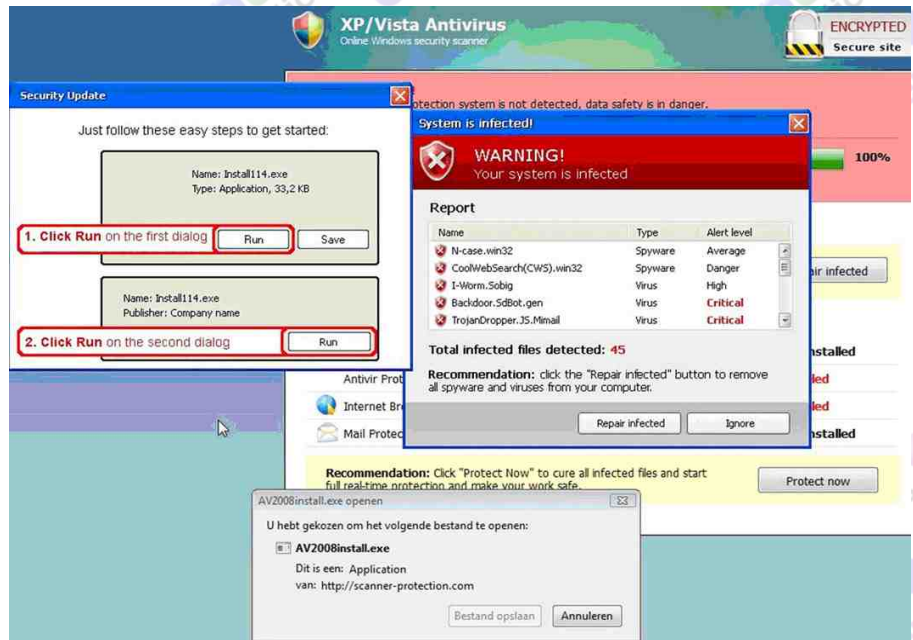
XP/Vista Antivirus
Online Windows security scanner

ENCRYPTED
Secure site

Security Update

Just follow these easy steps to get started:

Name: Install114.exe
Type: Application, 33,2 KB

1. Click Run on the first dialog

Run

Save

Name: Install114.exe
Publisher: Company name

2. Click Run on the second dialog

Run

otection system is not detected, data safety is in danger.

100%

System is infected!

WARNING!
Your system is infected

Report

| Name | Type | Alert level |
|---|---|---|
| N-case.win32 | Spyware | Average |
| CoolWebSearch(CWS).win32 | Spyware | Danger |
| I-Worm.Sobig | Virus | High |
| Backdoor.SdBot.gen | Virus | Critical |
| TrojanDropper.JS.Mimail | Virus | Critical |

Total infected files detected: 45

Recommendation: click the "Repair infected" button to remove all spyware and viruses from your computer.

Repair infected

Ignore

ir infected

nstalled

Antivir Prot

led

Internet Br

led

Mail Protec

nstalled

Recommendation: Click "Protect Now" to cure all infected files and start full real-time protection and make your work safe.

Protect now

AV2008install.exe openen

U hebt gekozen om het volgende bestand te openen:

AV2008install.exe

Dit is een: Application
van: http://scanner-protection.com

Bestand opslaan

Annuleren